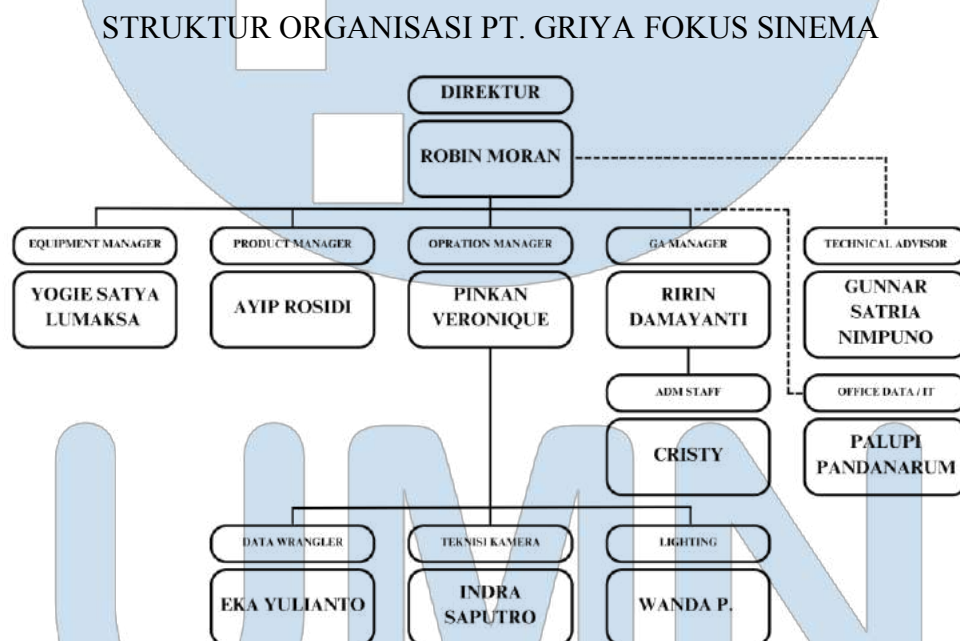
STRUKTUR ORGANISASI PT. GRIYA FOKUS SINEMA

DIREKTUR

ROBIN MORAN

EQUIPMENT MANAGER

YOGIE SATYA LUMAKSA

PRODUCT MANAGER

AYIP ROSIDI

OPRATION MANAGER

PINKAN VERONIQUE

GA MANAGER

RIRIN DAMAYANTI

TECHNICAL ADVISOR

GUNNAR SATRIA NIMPUNO

ADM STAFF

CRISTY

OFFICE DATA / IT

PALUPI PANDANARUM

DATA WRANGLER

EKA YULIANTO

TEKNISI KAMERA

INDRA SAPUTRO

LIGHTING

WANDA P.